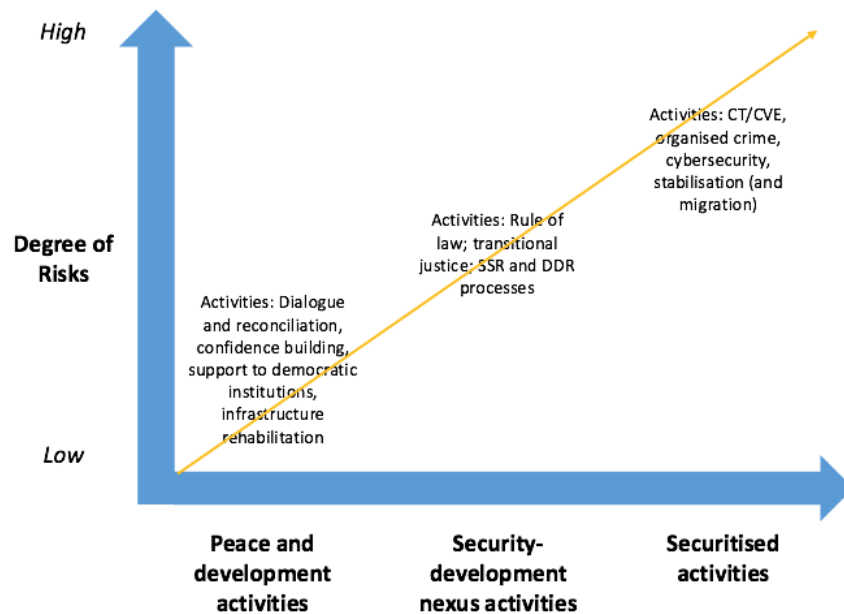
High

Degree of Risks

Low

Activities: Dialogue and reconciliation, confidence building, support to democratic institutions, infrastructure rehabilitation

Activities: Rule of law; transitional justice; SSR and DDR processes

Activities: CT/CVE, organised crime, cybersecurity, stabilisation (and migration)

Peace and development activities

Security-development nexus activities

Securitised activities